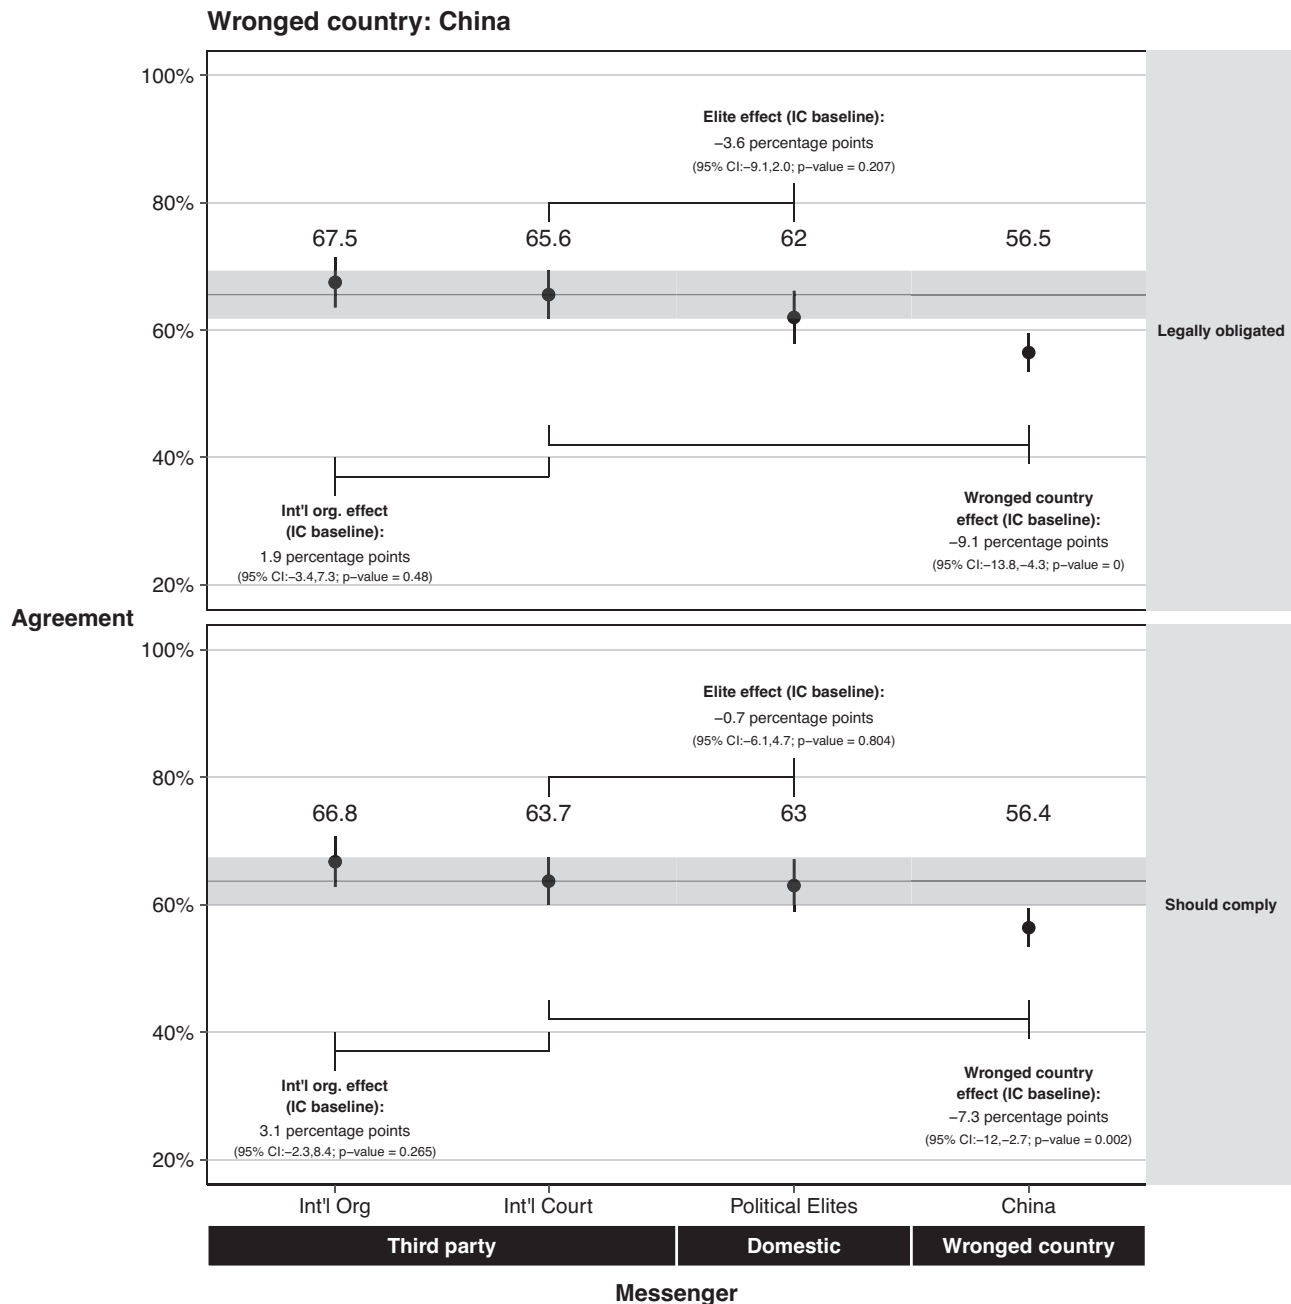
Wronged country: China

Agreement

100%
80%
60%
40%
20%

Elite effect (IC baseline):
−3.6 percentage points
(95% CI:−9.1,2.0; p−value = 0.207)

67.5
65.6
62
56.5

Legally obligated

Int'l org. effect (IC baseline):
1.9 percentage points
(95% CI:−3.4,7.3; p−value = 0.48)

Wronged country effect (IC baseline):
−9.1 percentage points
(95% CI:−13.8,−4.3; p−value = 0)

100%
80%
60%
40%
20%

Elite effect (IC baseline):
−0.7 percentage points
(95% CI:−6.1,4.7; p−value = 0.804)

66.8
63.7
63
56.4

Should comply

Int'l org. effect (IC baseline):
3.1 percentage points
(95% CI:−2.3,8.4; p−value = 0.265)

Wronged country effect (IC baseline):
−7.3 percentage points
(95% CI:−12,−2.7; p−value = 0.002)

Int'l Org
Int'l Court
Political Elites
China

Third party
Domestic
Wronged country

Messenger